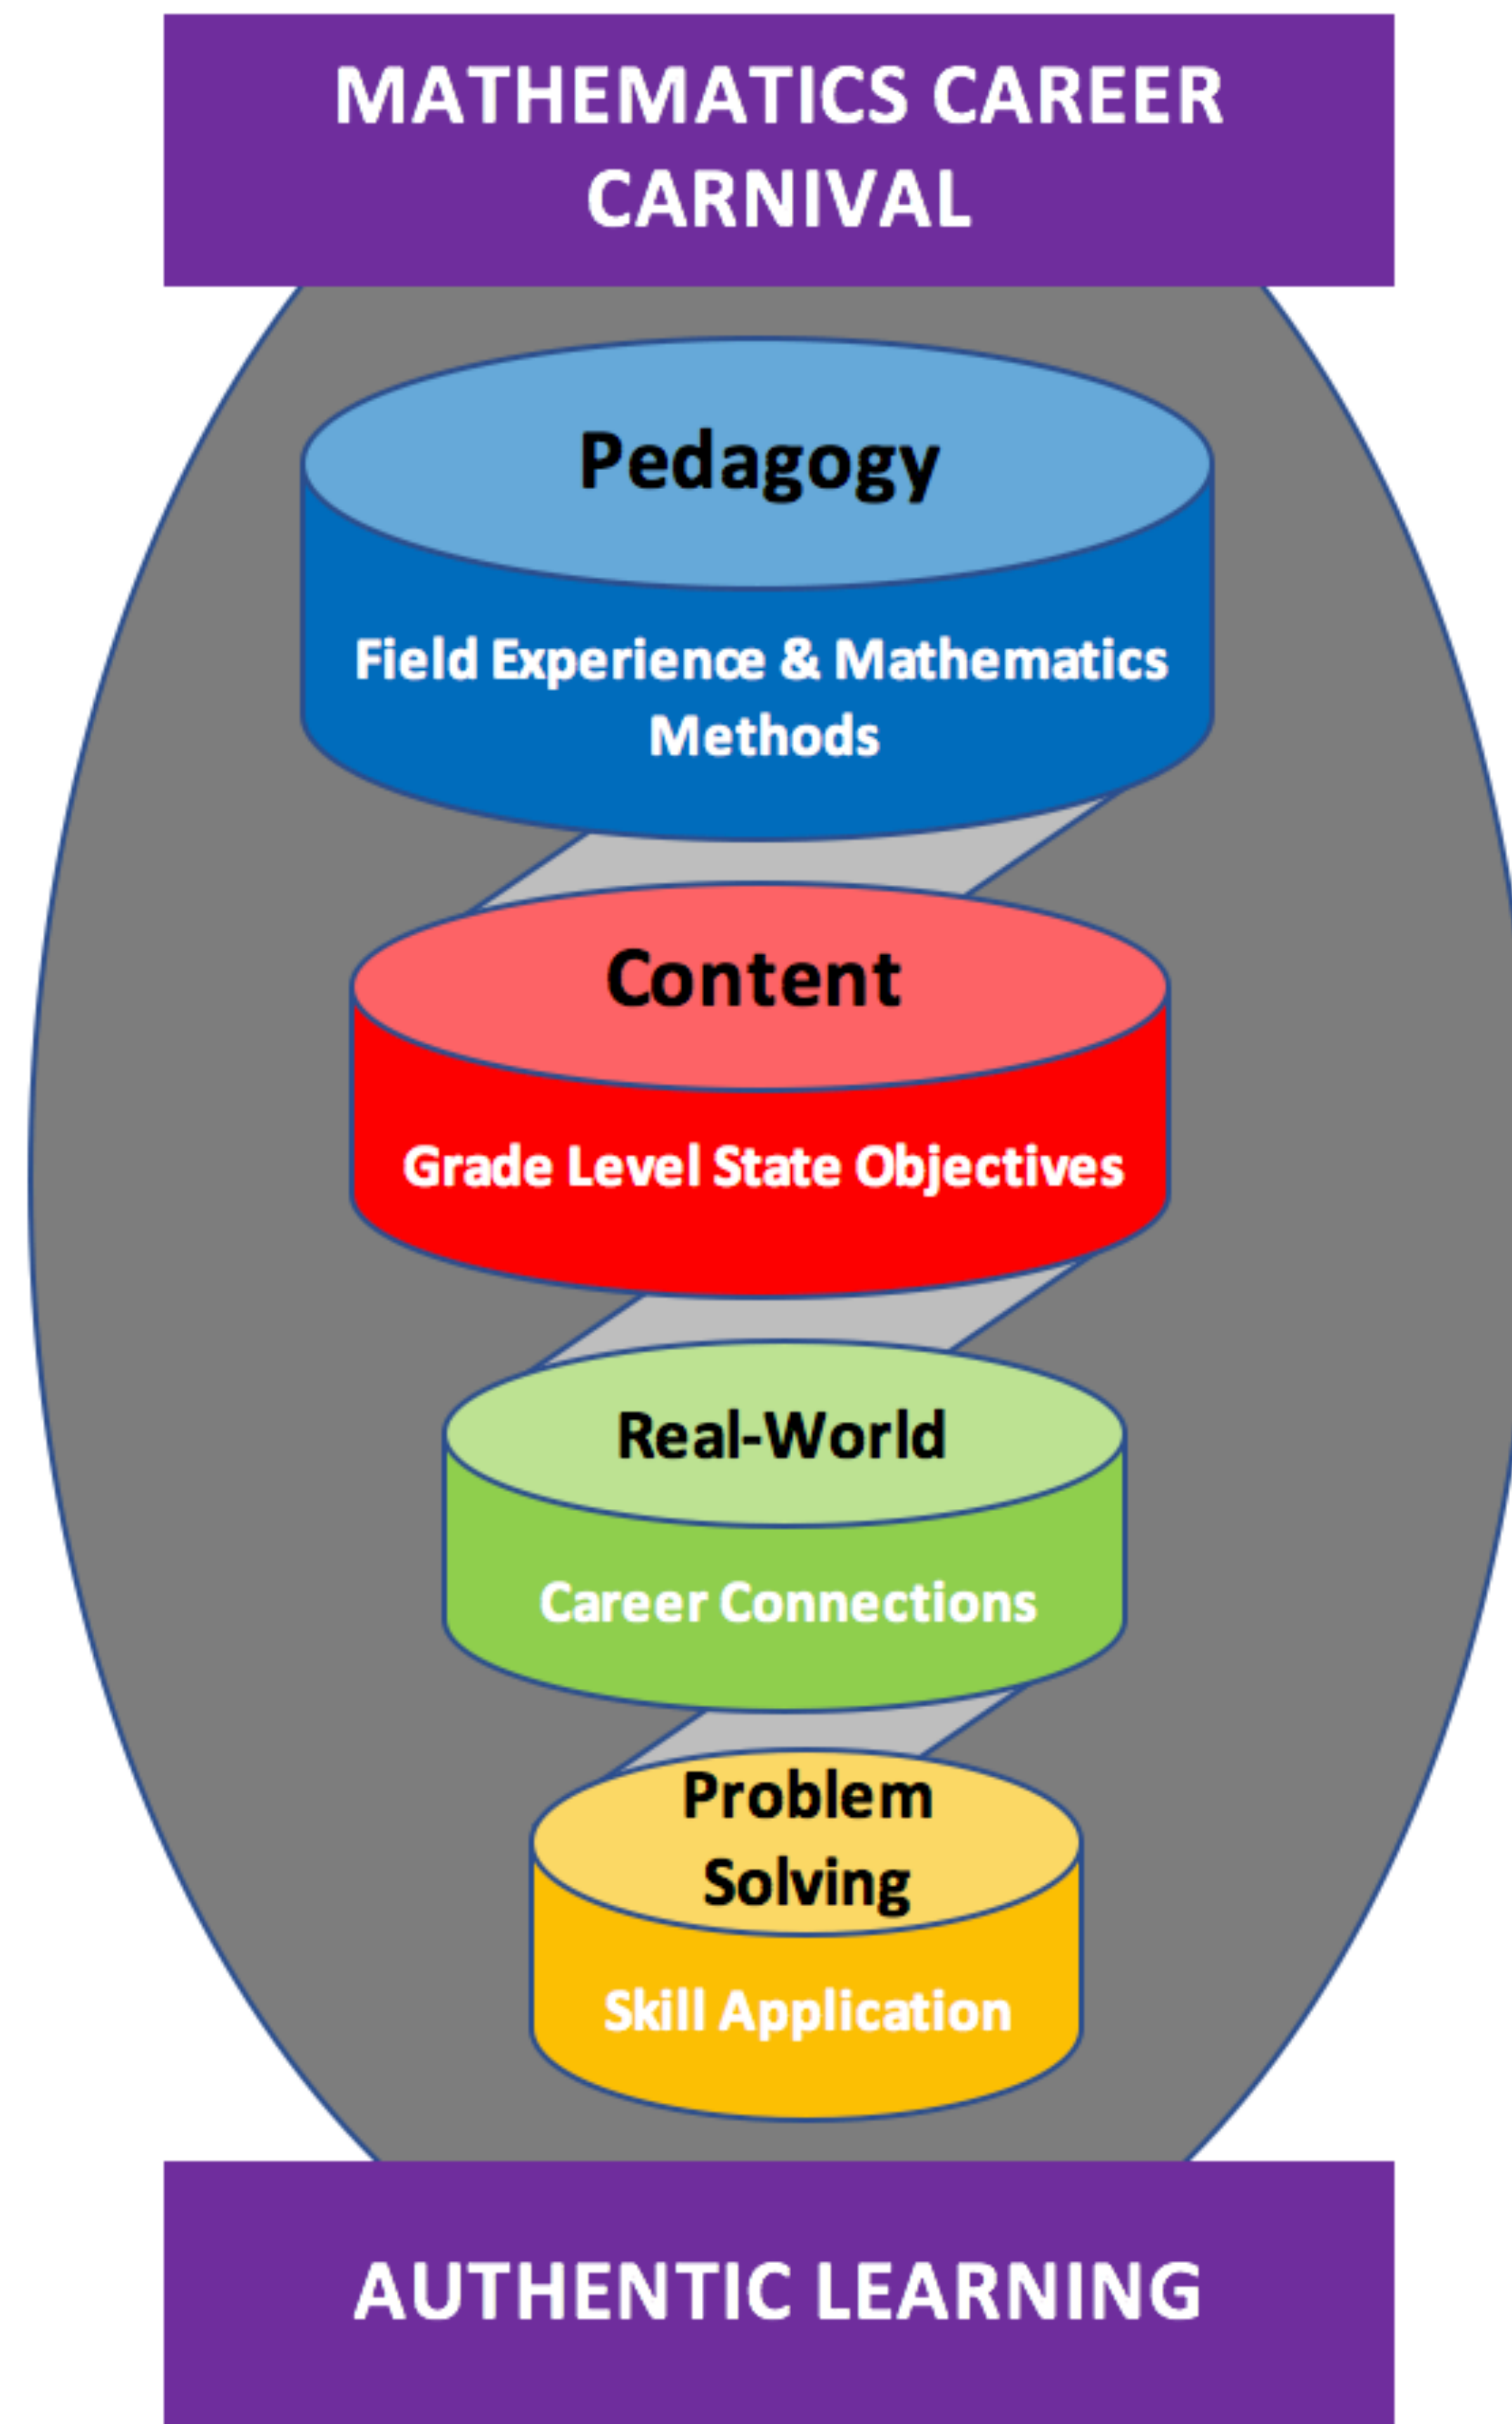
MATHEMATICS CAREER CARNIVAL

Pedagogy

Field Experience & Mathematics Methods

Content

Grade Level State Objectives

Real-World

Career Connections

Problem Solving

Skill Application

AUTHENTIC LEARNING